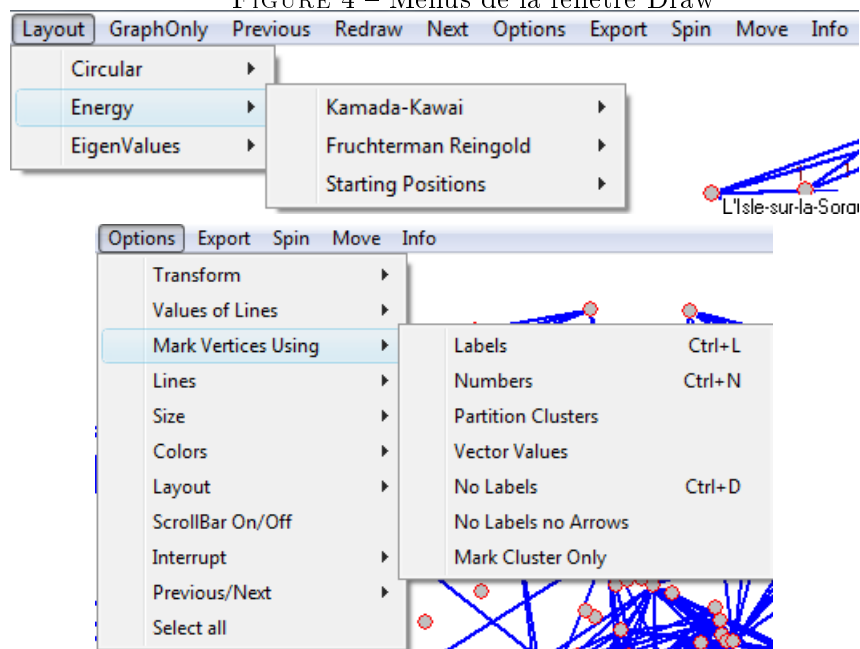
FIGURE 4 – Menus de la fenêtre Draw

Layout GraphOnly Previous Redraw Next Options Export Spin Move Info

Circular
Energy
EigenValues

Kamada-Kawai
Fruchterman Reingold
Starting Positions

L'Isle-sur-la-Sorgu

Options Export Spin Move Info

Transform
Values of Lines
Mark Vertices Using
Lines
Size
Colors
Layout
ScrollBar On/Off
Interrupt
Previous/Next
Select all

Labels Ctrl+L
Numbers Ctrl+N
Partition Clusters
Vector Values
No Labels Ctrl+D
No Labels no Arrows
Mark Cluster Only